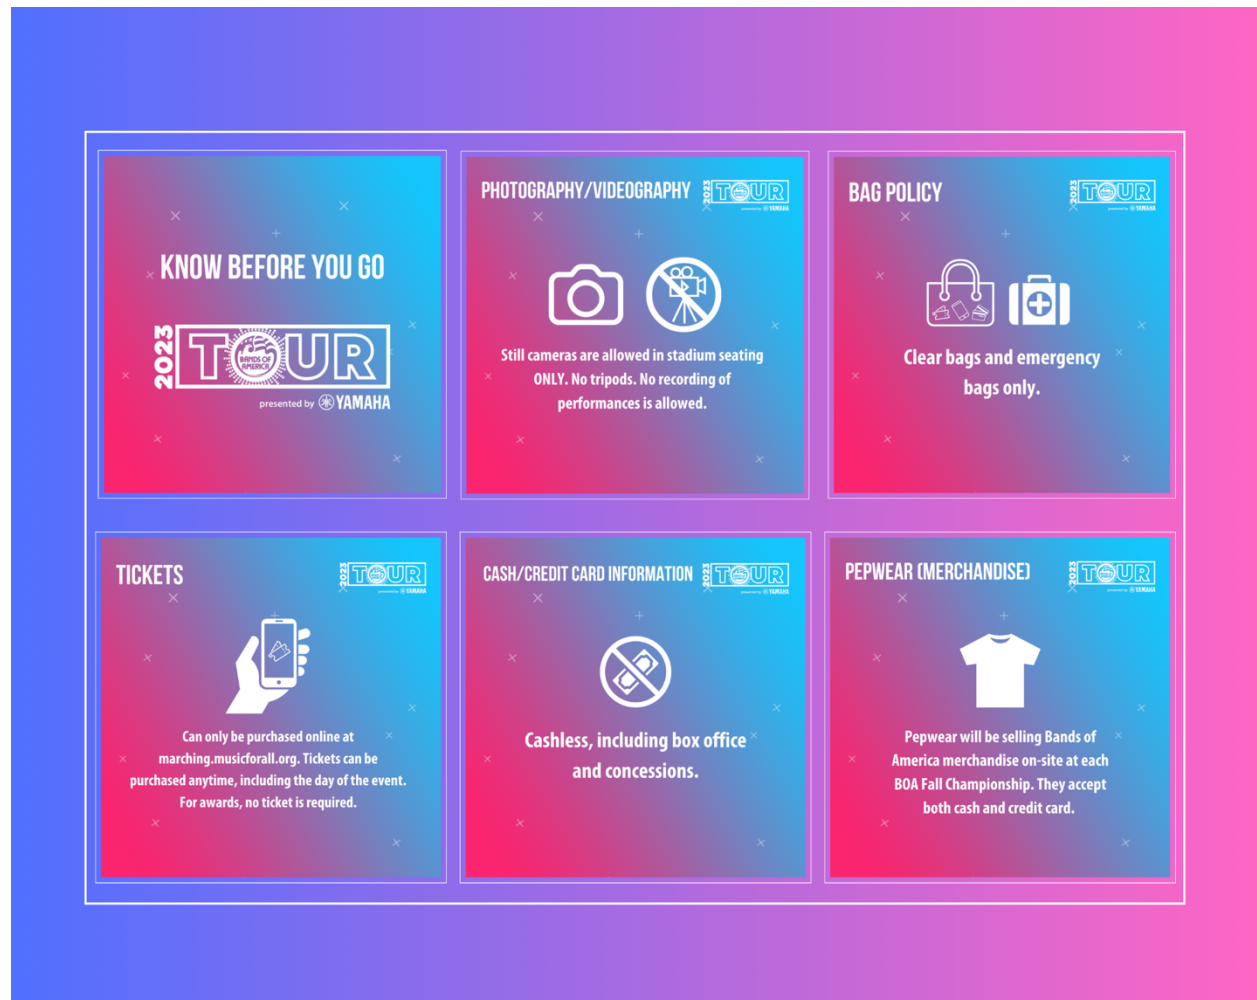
KNOW BEFORE YOU GO

2023 TOUR
BANDS OF AMERICA
presented by YAMAHA

PHOTOGRAPHY/VIDEOGRAPHY

2023 TOUR presented by YAMAHA

Still cameras are allowed in stadium seating ONLY. No tripods. No recording of performances is allowed.

BAG POLICY

2023 TOUR presented by YAMAHA

Clear bags and emergency bags only.

TICKETS

2023 TOUR presented by YAMAHA

Can only be purchased online at marching.musicforall.org. Tickets can be purchased anytime, including the day of the event. For awards, no ticket is required.

CASH/CREDIT CARD INFORMATION

2023 TOUR presented by YAMAHA

Cashless, including box office and concessions.

PEPWEAR (MERCHANDISE)

2023 TOUR presented by YAMAHA

Pepwear will be selling Bands of America merchandise on-site at each BOA Fall Championship. They accept both cash and credit card.